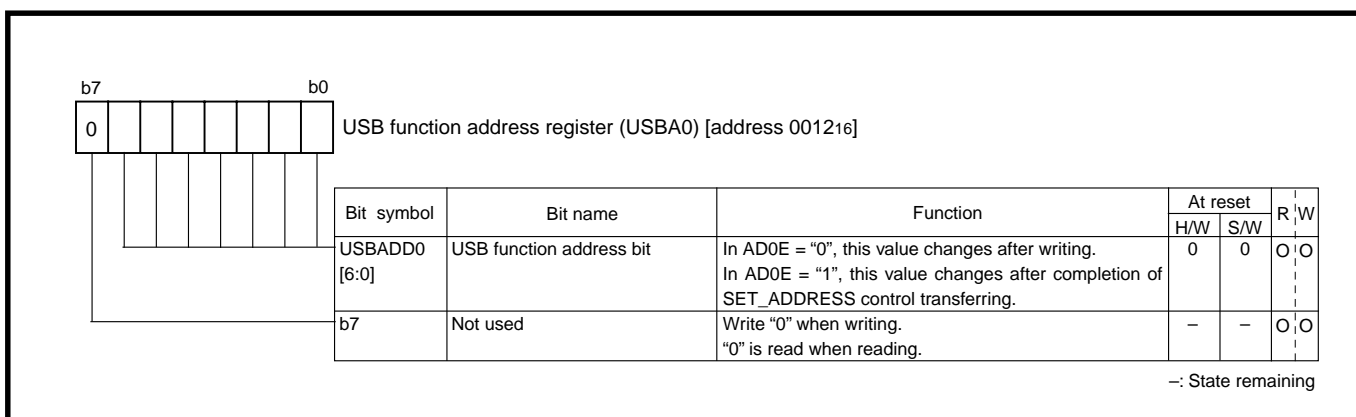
b7 b0

0

USB function address register (USBA0) [address $0012_{16}$]

| Bit symbol | Bit name | Function | At reset H/W | At reset S/W | R | W |
|---|---|---|---|---|---|---|
| USBADD0 [6:0] | USB function address bit | In AD0E = "0", this value changes after writing. In AD0E = "1", this value changes after completion of SET_ADDRESS control transferring. | 0 | 0 | O | O |
| b7 | Not used | Write "0" when writing. "0" is read when reading. | – | – | O | O |

–: State remaining